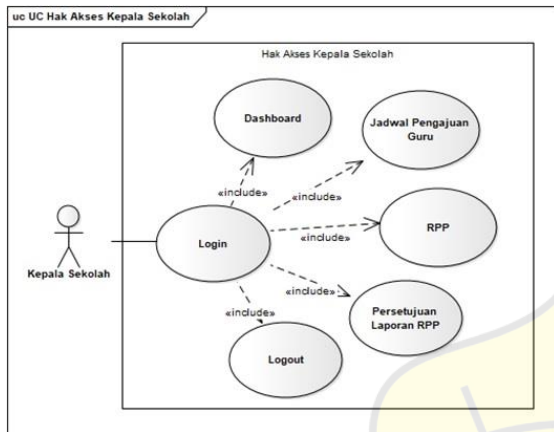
uc UC Hak Akses Kepala Sekolah

Hak Akses Kepala Sekolah

Dashboard

Jadwal Pengajuan Guru

«include»

«include»

Kepala Sekolah

Login

«include»

RPP

«include»

«include»

Persetujuan Laporan RPP

Logout